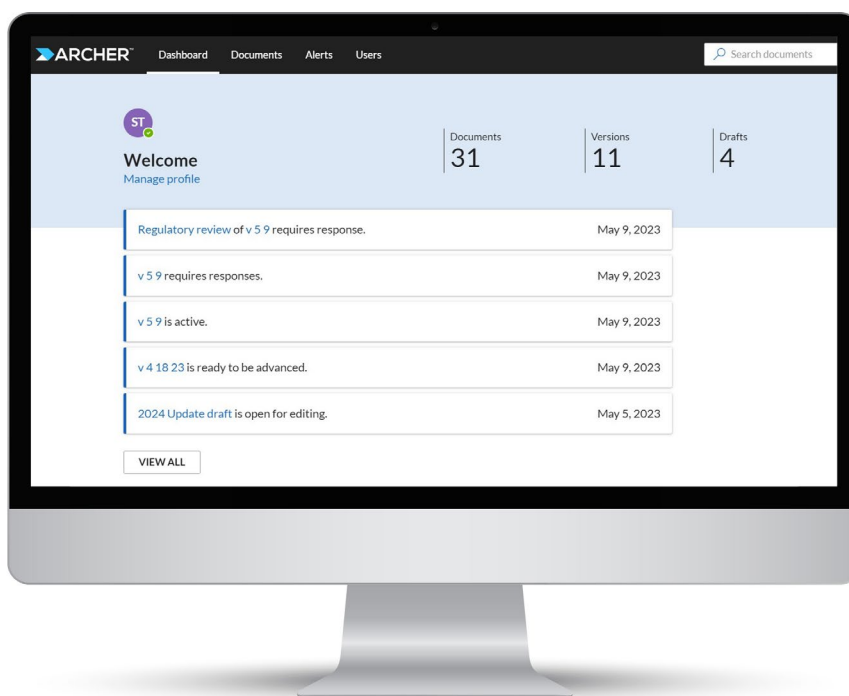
ARCHER™ Dashboard Documents Alerts Users

Search documents

ST

Welcome
Manage profile

Documents
31

Versions
11

Drafts
4

Regulatory review of v 5 9 requires response. May 9, 2023

v 5 9 requires responses. May 9, 2023

v 5 9 is active. May 9, 2023

v 4 18 23 is ready to be advanced. May 9, 2023

2024 Update draft is open for editing. May 5, 2023

VIEW ALL